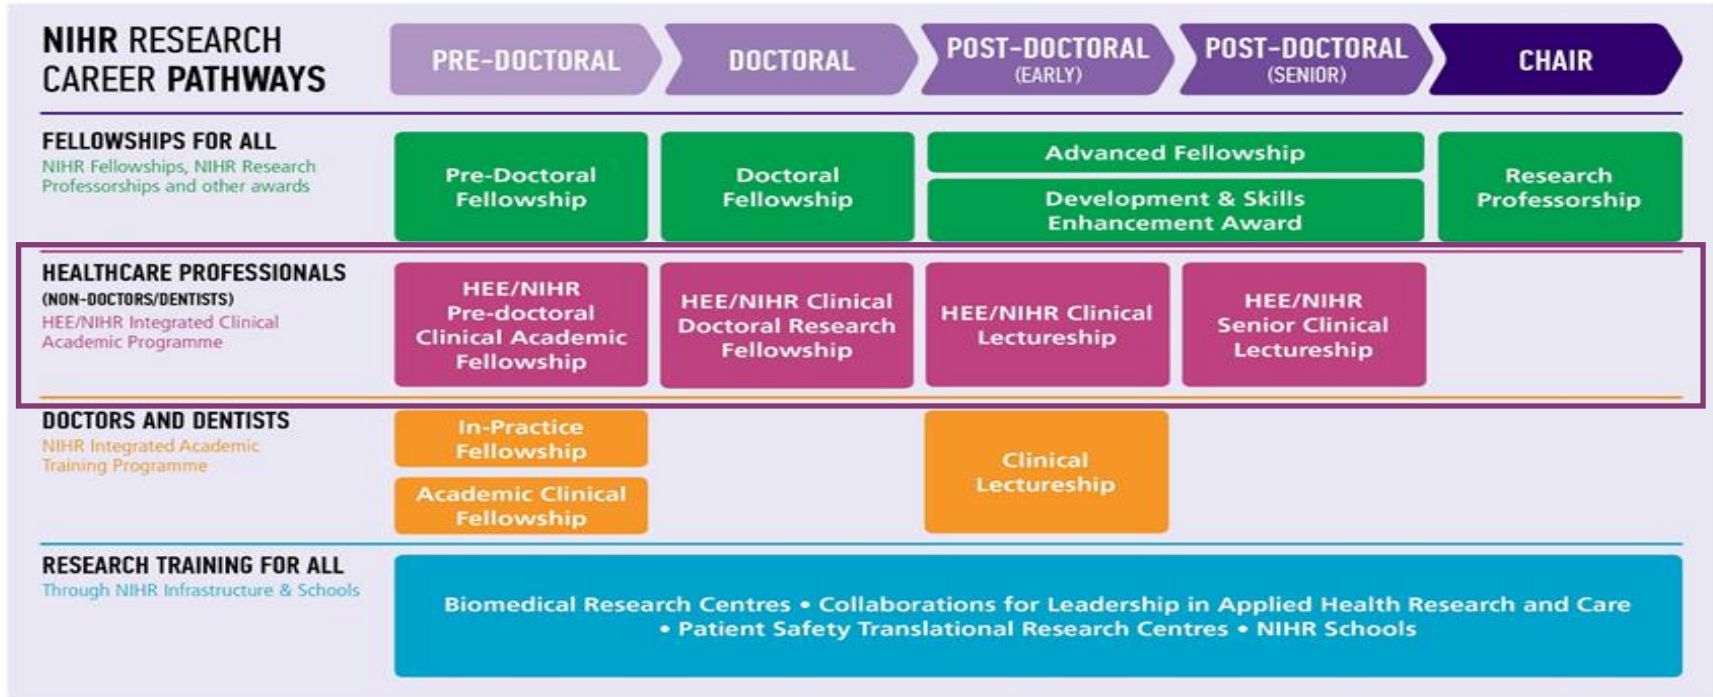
NIHR RESEARCH CAREER PATHWAYS

| | PRE-DOCTORAL | DOCTORAL | POST-DOCTORAL (EARLY) | POST-DOCTORAL (SENIOR) | CHAIR |
|---|---|---|---|---|---|
| FELLOWSHIPS FOR ALL NIHR Fellowships, NIHR Research Professorships and other awards | Pre-Doctoral Fellowship | Doctoral Fellowship | Advanced Fellowship / Development & Skills Enhancement Award | Advanced Fellowship / Development & Skills Enhancement Award | Research Professorship |
| HEALTHCARE PROFESSIONALS (NON-DOCTORS/DENTISTS) HEE/NIHR Integrated Clinical Academic Programme | HEE/NIHR Pre-doctoral Clinical Academic Fellowship | HEE/NIHR Clinical Doctoral Research Fellowship | HEE/NIHR Clinical Lectureship | HEE/NIHR Senior Clinical Lectureship | |
| DOCTORS AND DENTISTS NIHR Integrated Academic Training Programme | In-Practice Fellowship / Academic Clinical Fellowship | | Clinical Lectureship | | |
| RESEARCH TRAINING FOR ALL Through NIHR Infrastructure & Schools | Biomedical Research Centres • Collaborations for Leadership in Applied Health Research and Care • Patient Safety Translational Research Centres • NIHR Schools | | | | |